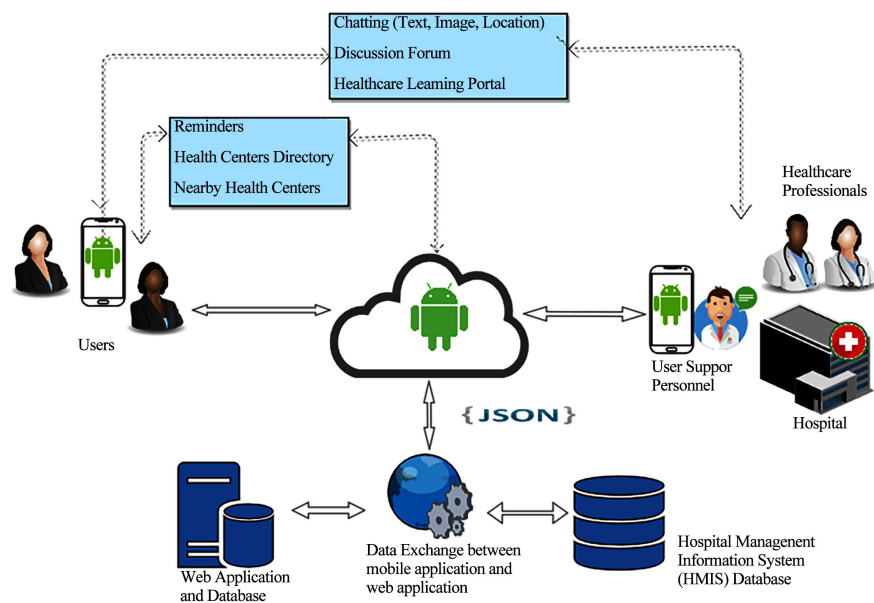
Chatting (Text, Image, Location)
Discussion Forum
Healthcare Leaming Portal

Reminders
Health Centers Directory
Nearby Health Centers

Healthcare Professionals

Users

User Suppor Personnel

{JSON}

Hospital

Web Application and Database

Data Exchange between mobile application and web application

Hospital Managenent Information System (HMIS) Database